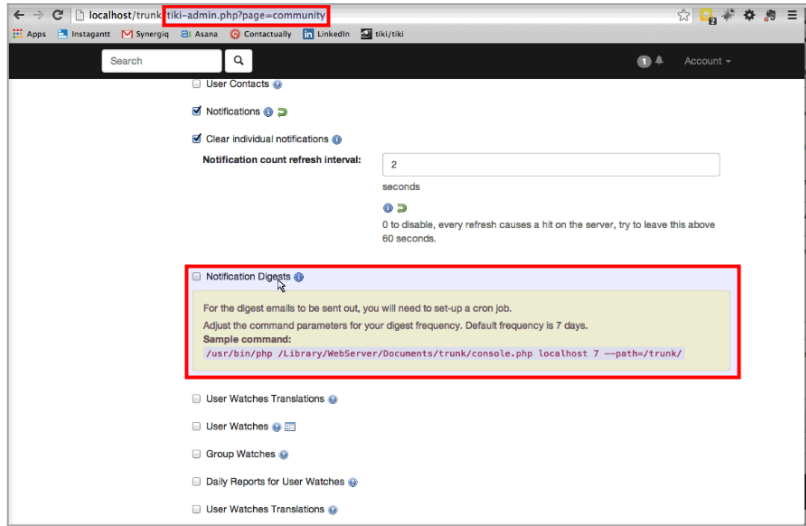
localhost/trunk/tiki-admin.php?page=community

Apps Instagantt Synergiq Asana Contactually LinkedIn tiki/tiki

Search

1

Account

User Contacts

Notifications

Clear individual notifications

Notification count refresh interval:

2

seconds

0 to disable, every refresh causes a hit on the server, try to leave this above 60 seconds.

Notification Digests

For the digest emails to be sent out, you will need to set-up a cron job.

Adjust the command parameters for your digest frequency. Default frequency is 7 days.

**Sample command:**

/usr/bin/php /Library/WebServer/Documents/trunk/console.php localhost 7 --path=/trunk/

User Watches Translations

User Watches

Group Watches

Daily Reports for User Watches

User Watches Translations